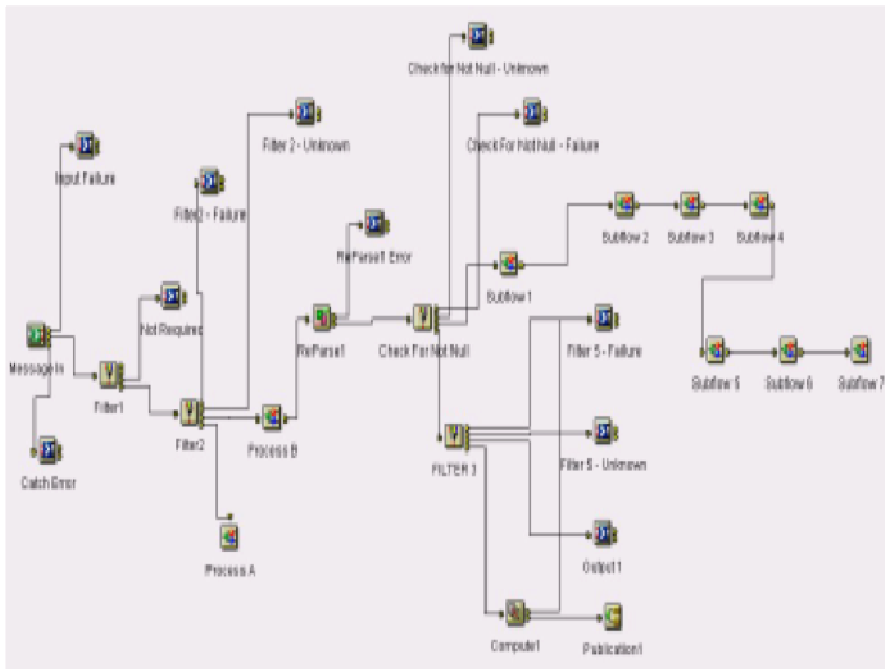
Check for Not Null - Unknown

Check For Not Null - Failure

Filter 2 - Unknown

Input Failure

Filter 2 - Failure

ReParse1 Error

Subflow 2

Subflow 3

Subflow 4

Subflow 1

Not Required

Message In

ReParse1

Check For Not Null

Filter 5 - Failure

Subflow 5

Subflow 6

Subflow 7

Filter1

Filter2

Process B

FILTER 3

Filter 5 - Unknown

Catch Error

Output 1

Process A

Compute1

Publication1